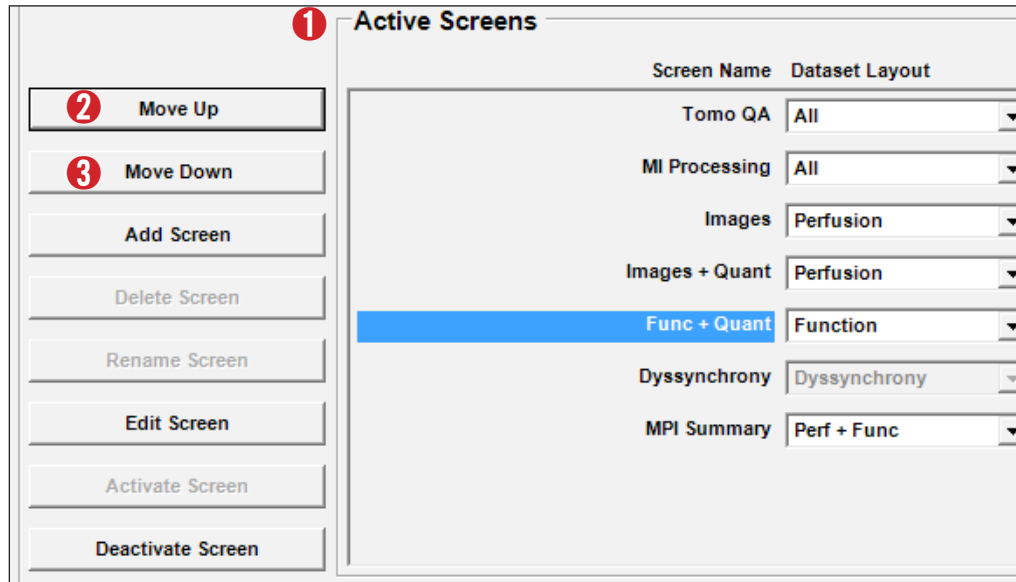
❶ Active Screens

Screen Name Dataset Layout

❷ Move Up

❸ Move Down

Add Screen

Delete Screen

Rename Screen

Edit Screen

Activate Screen

Deactivate Screen

| Screen Name | Dataset Layout |
|---|---|
| Tomo QA | All |
| MI Processing | All |
| Images | Perfusion |
| Images + Quant | Perfusion |
| Func + Quant | Function |
| Dyssynchrony | Dyssynchrony |
| MPI Summary | Perf + Func |